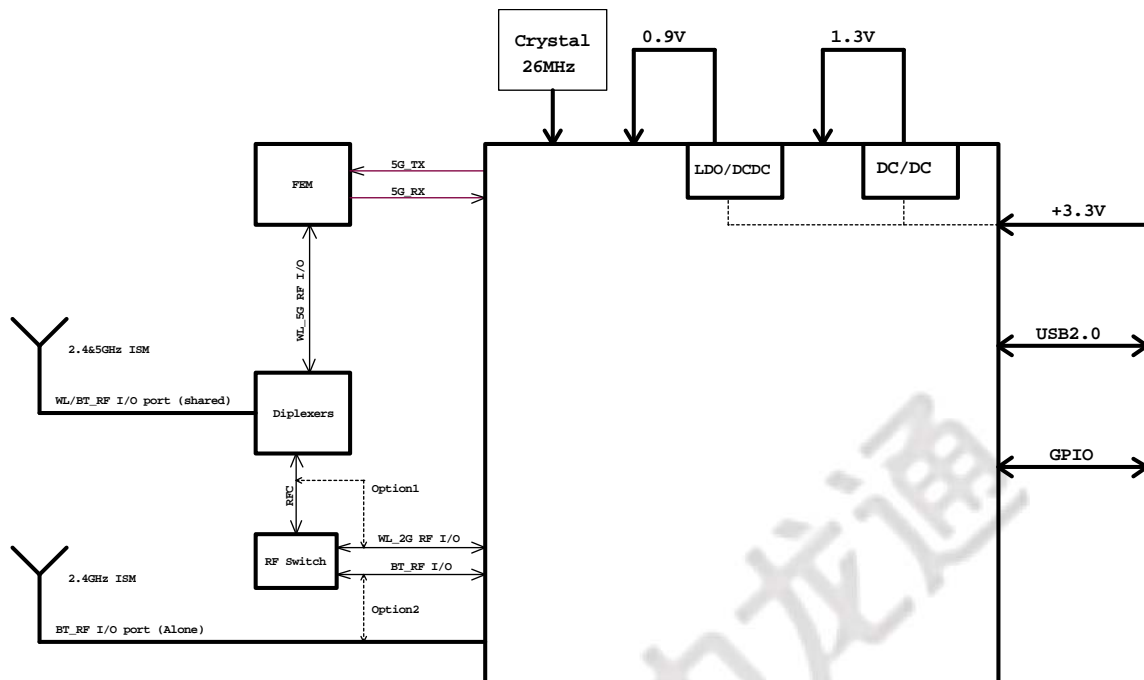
Crystal
26MHz

0.9V

1.3V

FEM

5G_TX

5G_RX

LDO/DCDC

DC/DC

+3.3V

WL_5G RF I/O

2.4&5GHz ISM

USB2.0

WL/BT_RF I/O port (shared)

Diplexers

GPIO

RFC

Option1

WL_2G RF I/O

RF Switch

BT_RF I/O

2.4GHz ISM

Option2

BT_RF I/O port (Alone)

力龙通